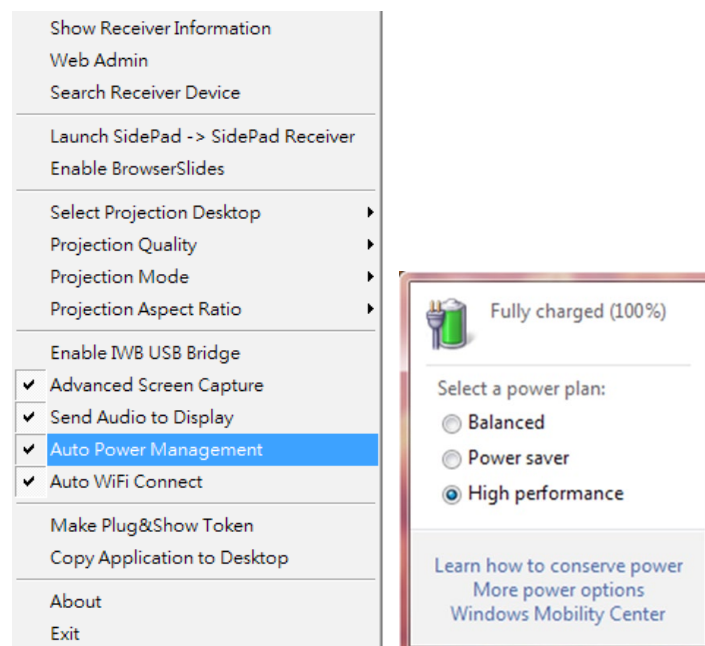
Show Receiver Information
Web Admin
Search Receiver Device

Launch SidePad -> SidePad Receiver
Enable BrowserSlides

Select Projection Desktop
Projection Quality
Projection Mode
Projection Aspect Ratio

Enable IWB USB Bridge
✔ Advanced Screen Capture
✔ Send Audio to Display
✔ Auto Power Management
✔ Auto WiFi Connect

Make Plug&Show Token
Copy Application to Desktop

About
Exit

Fully charged (100%)

Select a power plan:
Balanced
Power saver
High performance

Learn how to conserve power
More power options
Windows Mobility Center